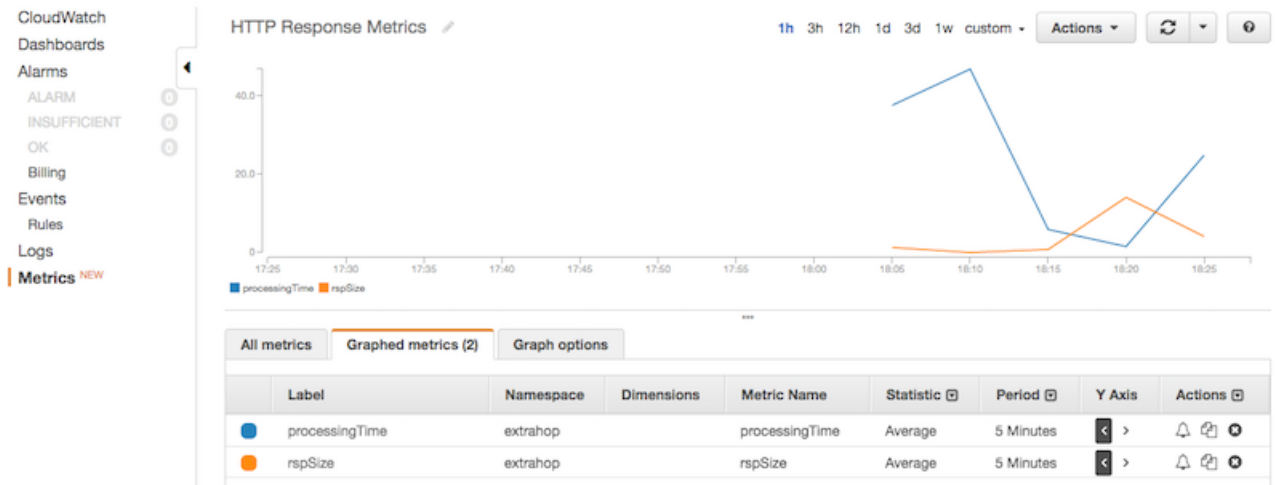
CloudWatch
Dashboards
Alarms
ALARM 0
INSUFFICIENT 0
OK 0
Billing
Events
Rules
Logs
Metrics NEW

HTTP Response Metrics

1h 3h 12h 1d 3d 1w custom Actions

40.0
20.0
0

17:25 17:30 17:35 17:40 17:45 17:50 17:55 18:00 18:05 18:10 18:15 18:20 18:25

processingTime rspSize

All metrics | Graphed metrics (2) | Graph options

| | Label | Namespace | Dimensions | Metric Name | Statistic | Period | Y Axis | Actions |
|---|---|---|---|---|---|---|---|---|
| | processingTime | extrahop | | processingTime | Average | 5 Minutes | < > | |
| | rspSize | extrahop | | rspSize | Average | 5 Minutes | < > | |